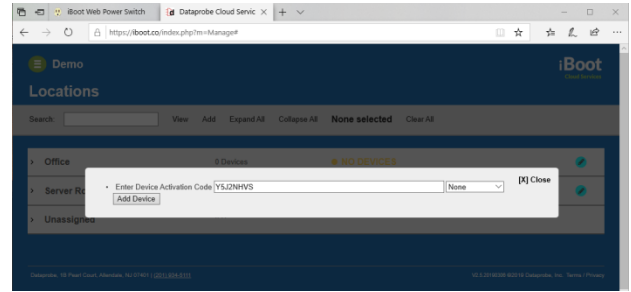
iBoot Web Power Switch
Dataprobe Cloud Servic
https://iboot.co/index.php?m=Manage#

Demo
iBoot
Cloud Services

Locations

Search: View Add Expand All Collapse All None selected Clear All

› Office 0 Devices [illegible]

› Server Ro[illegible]

› Unassigned

• Enter Device Activation Code Y5J2NHVS None
Add Device
[X] Close

Dataprobe, 48 Pearl Court, Allendale, NJ 07401 | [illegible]
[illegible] ©2018 Dataprobe, Inc. Terms | Privacy